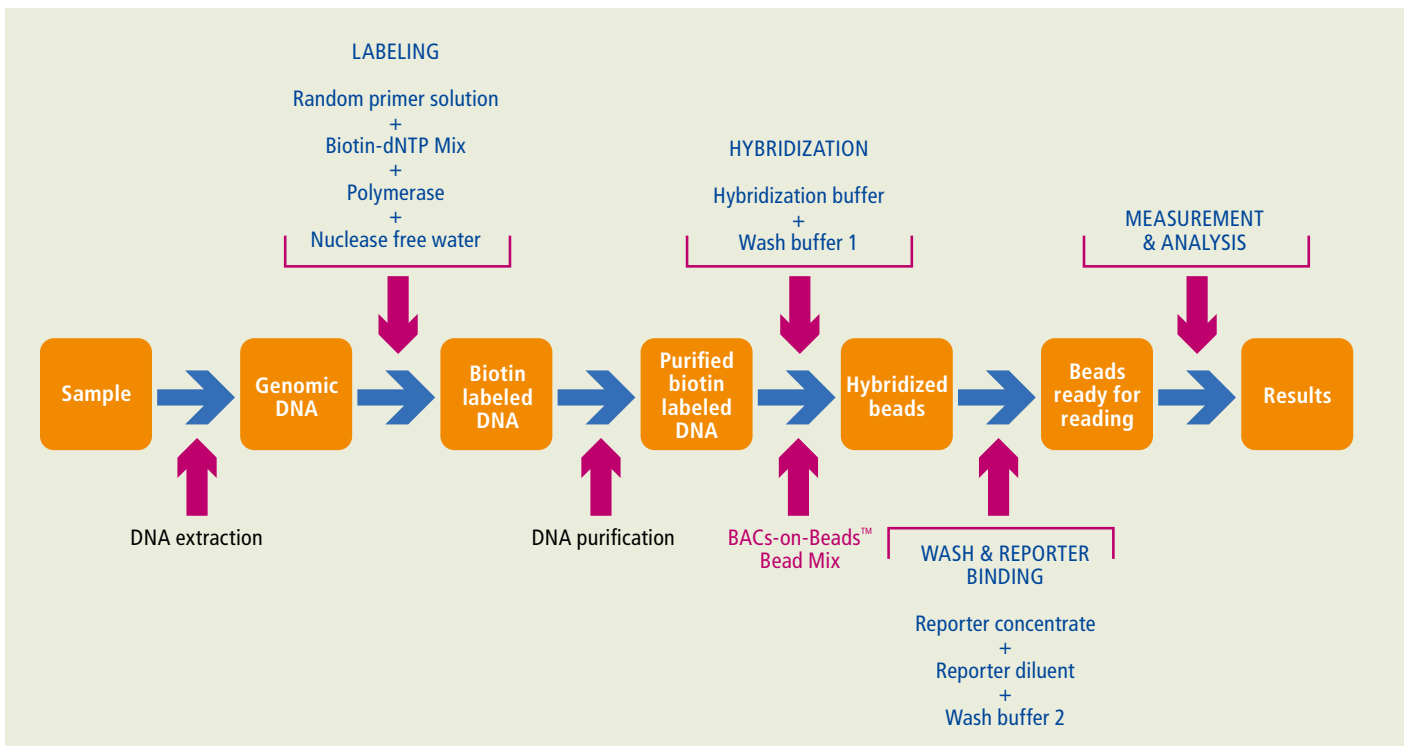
LABELING

Random primer solution
+
Biotin-dNTP Mix
+
Polymerase
+
Nuclease free water

HYBRIDIZATION

Hybridization buffer
+
Wash buffer 1

MEASUREMENT
& ANALYSIS

Sample

Genomic DNA

Biotin labeled DNA

Purified biotin labeled DNA

Hybridized beads

Beads ready for reading

Results

DNA extraction

DNA purification

BACs-on-Beads™
Bead Mix

WASH & REPORTER
BINDING

Reporter concentrate
+
Reporter diluent
+
Wash buffer 2